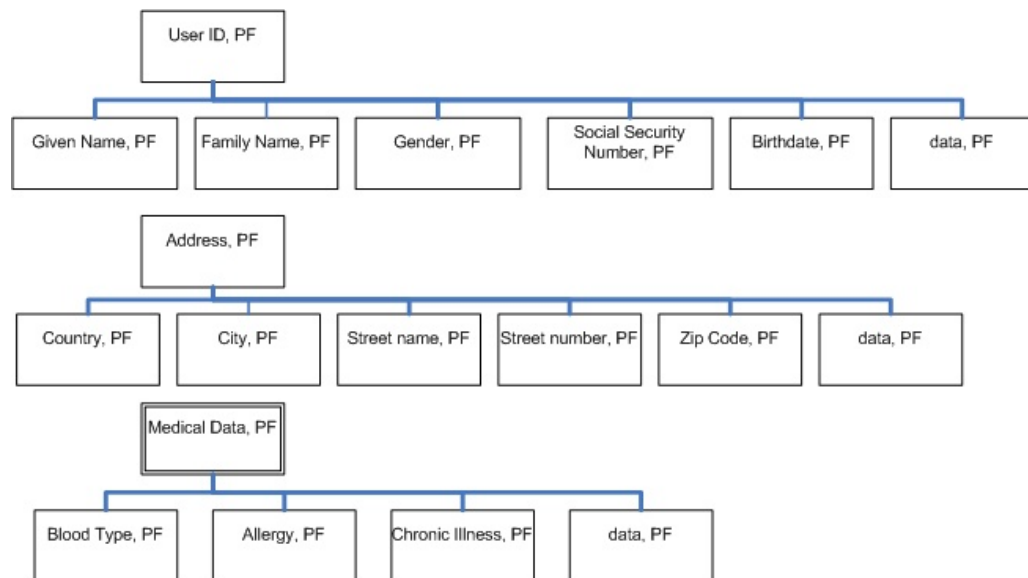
User ID, PF

Given Name, PF
Family Name, PF
Gender, PF
Social Security Number, PF
Birthdate, PF
data, PF

Address, PF

Country, PF
City, PF
Street name, PF
Street number, PF
Zip Code, PF
data, PF

Medical Data, PF

Blood Type, PF
Allergy, PF
Chronic Illness, PF
data, PF